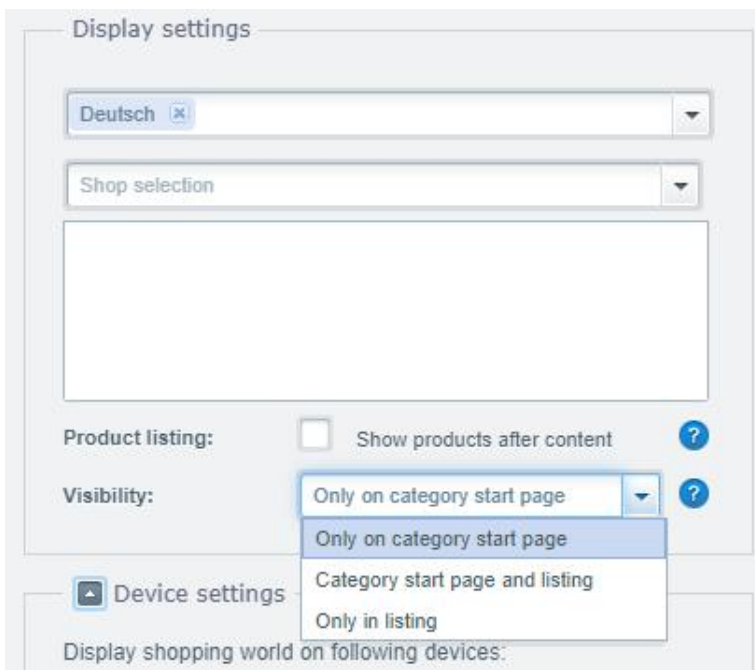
Display settings

Deutsch

Shop selection

Product listing: Show products after content ?

Visibility: Only on category start page ?

Only on category start page

Category start page and listing

Only in listing

Device settings

Display shopping world on following devices: